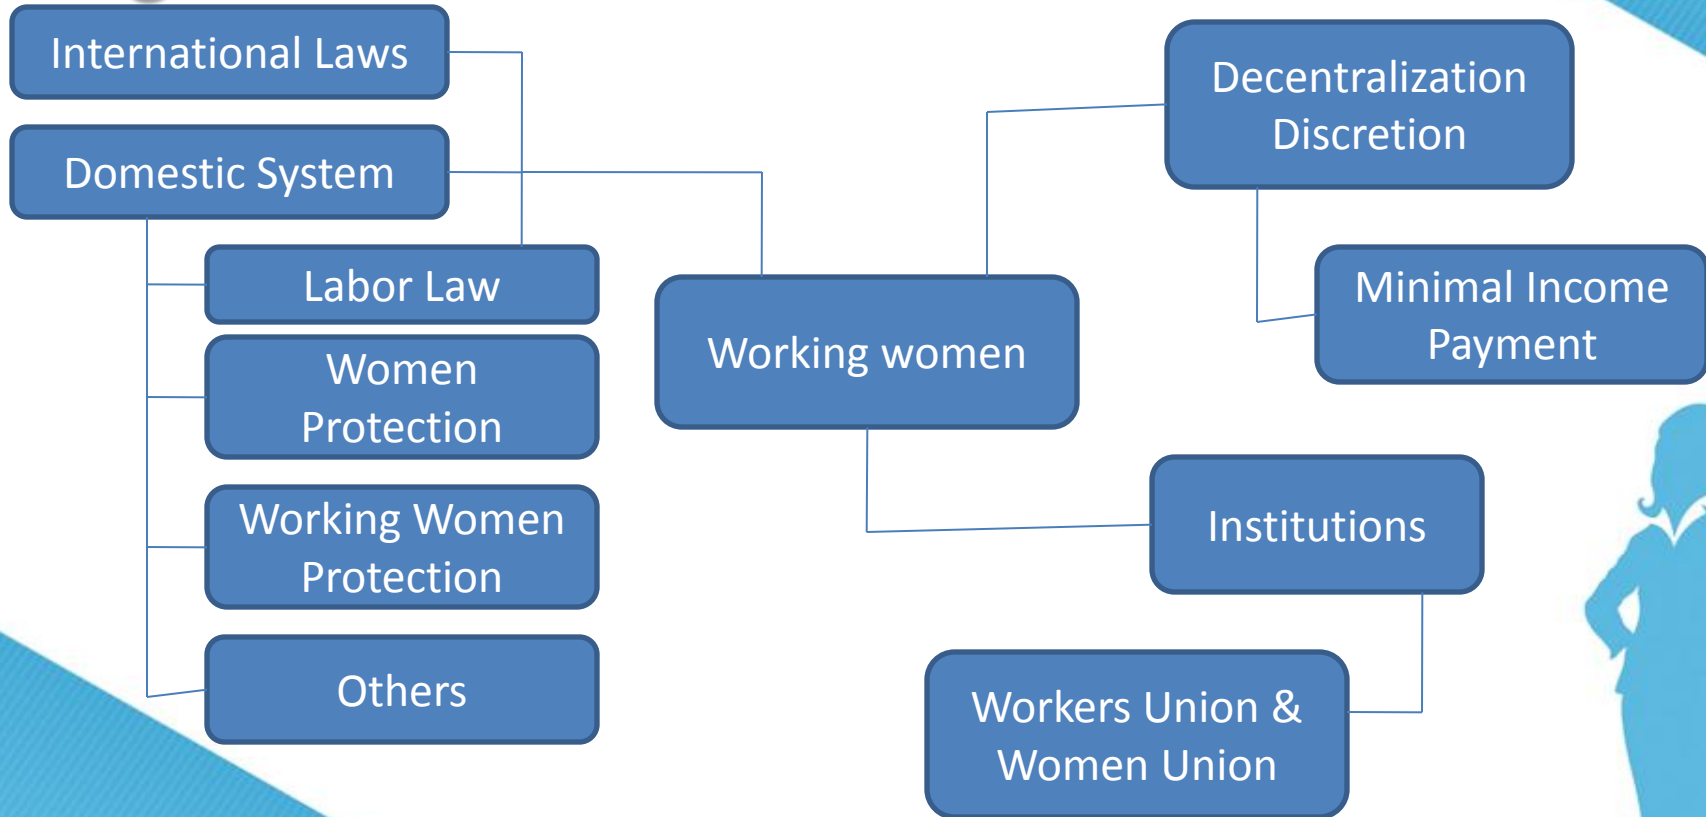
International Laws

Domestic System

Labor Law

Women Protection

Working Women Protection

Others

Working women

Decentralization Discretion

Minimal Income Payment

Institutions

Workers Union & Women Union